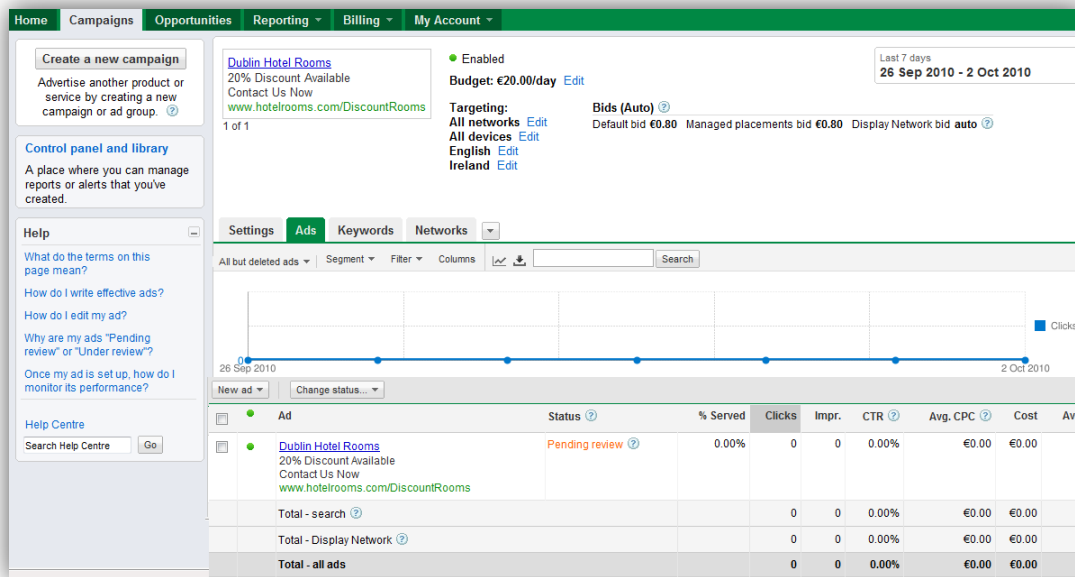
Home Campaigns Opportunities Reporting Billing My Account

Create a new campaign

Advertise another product or service by creating a new campaign or ad group. ?

Control panel and library

A place where you can manage reports or alerts that you've created.

Help

What do the terms on this page mean?

How do I write effective ads?

How do I edit my ad?

Why are my ads "Pending review" or "Under review"?

Once my ad is set up, how do I monitor its performance?

Help Centre

Search Help Centre Go

Dublin Hotel Rooms
20% Discount Available
Contact Us Now
www.hotelrooms.com/DiscountRooms

1 of 1

Enabled

Budget: €20.00/day Edit

Targeting:
All networks Edit
All devices Edit
English Edit
Ireland Edit

Bids (Auto) ?
Default bid €0.80 Managed placements bid €0.80 Display Network bid auto ?

Last 7 days
26 Sep 2010 - 2 Oct 2010

Settings Ads Keywords Networks

All but deleted ads Segment Filter Columns Search

0
26 Sep 2010
2 Oct 2010
Clicks

New ad Change status...

| | | Ad | Status ? | % Served | Clicks | Impr. | CTR ? | Avg. CPC ? | Cost | Av |
|---|---|---|---|---|---|---|---|---|---|---|
| | | Dublin Hotel Rooms 20% Discount Available Contact Us Now www.hotelrooms.com/DiscountRooms | Pending review ? | 0.00% | 0 | 0 | 0.00% | €0.00 | €0.00 | |
| | | Total - search ? | | | 0 | 0 | 0.00% | €0.00 | €0.00 | |
| | | Total - Display Network ? | | | 0 | 0 | 0.00% | €0.00 | €0.00 | |
| | | Total - all ads | | | 0 | 0 | 0.00% | €0.00 | €0.00 | |